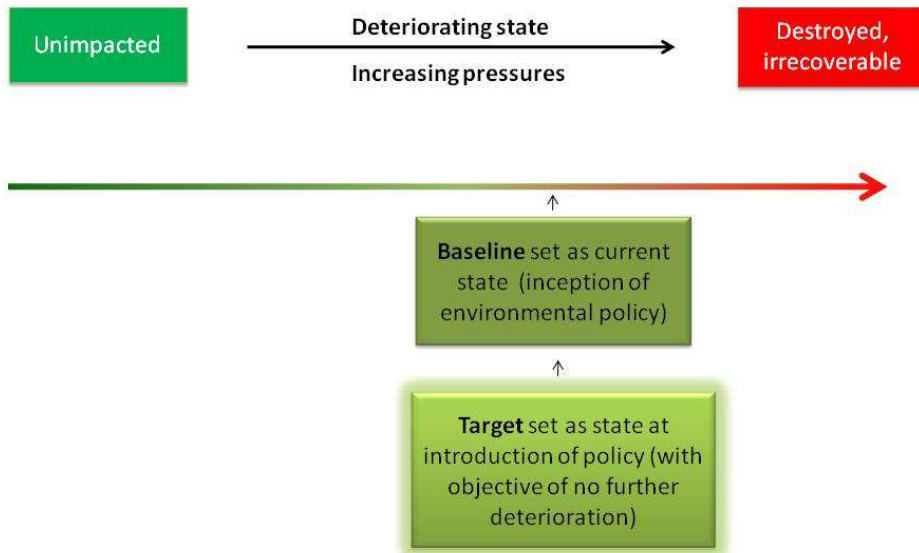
Unimpacted

Deteriorating state

Increasing pressures

Destroyed, irrecoverable

**Baseline** set as current state (inception of environmental policy)

**Target** set as state at introduction of policy (with objective of no further deterioration)